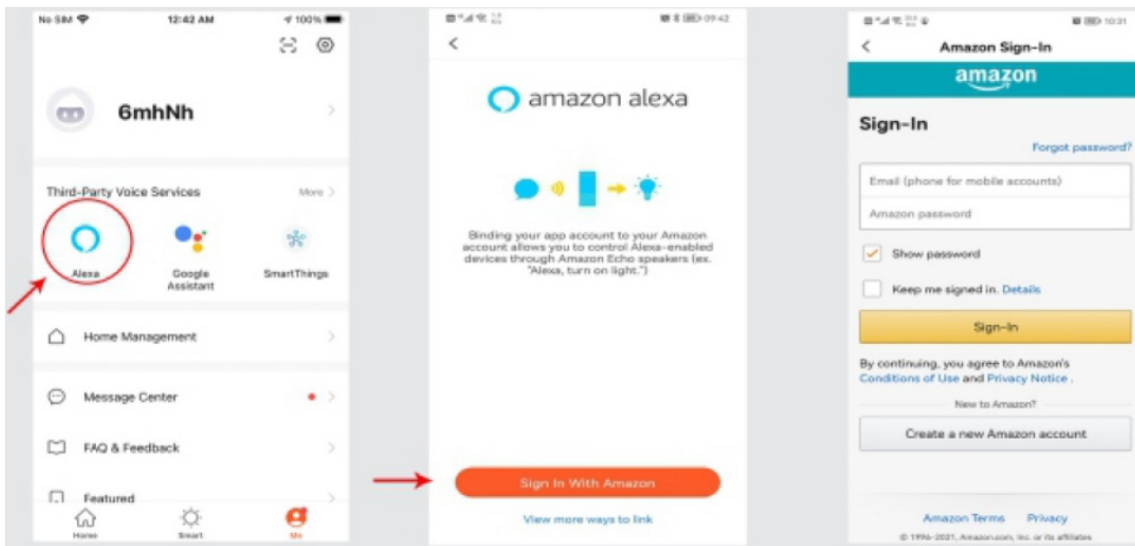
No SIM 12:42 AM 100%

6mhNh

Third-Party Voice Services More >

Alexa
Google Assistant
SmartThings

Home Management

Message Center

FAQ & Feedback

Featured

Home Smart Me

09:42

amazon alexa

Binding your app account to your Amazon account allows you to control Alexa-enabled devices through Amazon Echo speakers (ex. "Alexa, turn on light.")

Sign In With Amazon

View more ways to link

10:31

Amazon Sign-In

amazon

Sign-In

Forgot password?

Email (phone for mobile accounts)

Amazon password

Show password

Keep me signed in. Details

Sign-In

By continuing, you agree to Amazon's Conditions of Use and Privacy Notice .

New to Amazon?

Create a new Amazon account

Amazon Terms Privacy

© 1996-2021, Amazon.com, Inc. or its affiliates